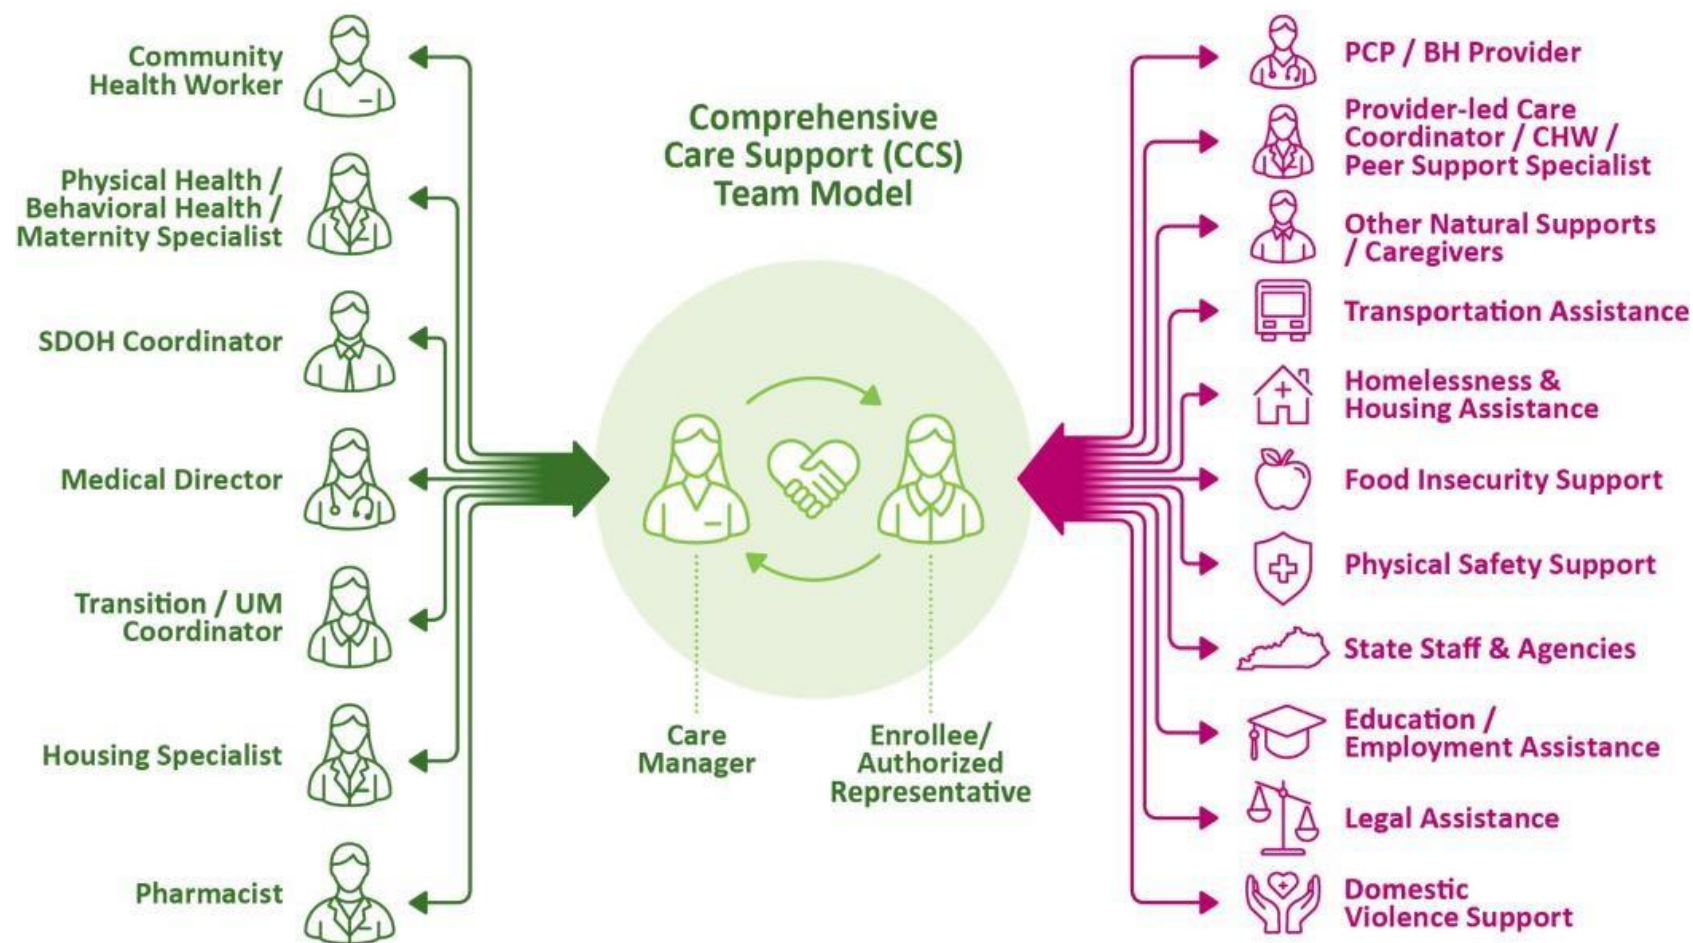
Comprehensive Care Support (CCS) Team Model

Community Health Worker

Physical Health / Behavioral Health / Maternity Specialist

SDOH Coordinator

Medical Director

Transition / UM Coordinator

Housing Specialist

Pharmacist

Care Manager

Enrollee/ Authorized Representative

PCP / BH Provider

Provider-led Care Coordinator / CHW / Peer Support Specialist

Other Natural Supports / Caregivers

Transportation Assistance

Homelessness & Housing Assistance

Food Insecurity Support

Physical Safety Support

State Staff & Agencies

Education / Employment Assistance

Legal Assistance

Domestic Violence Support